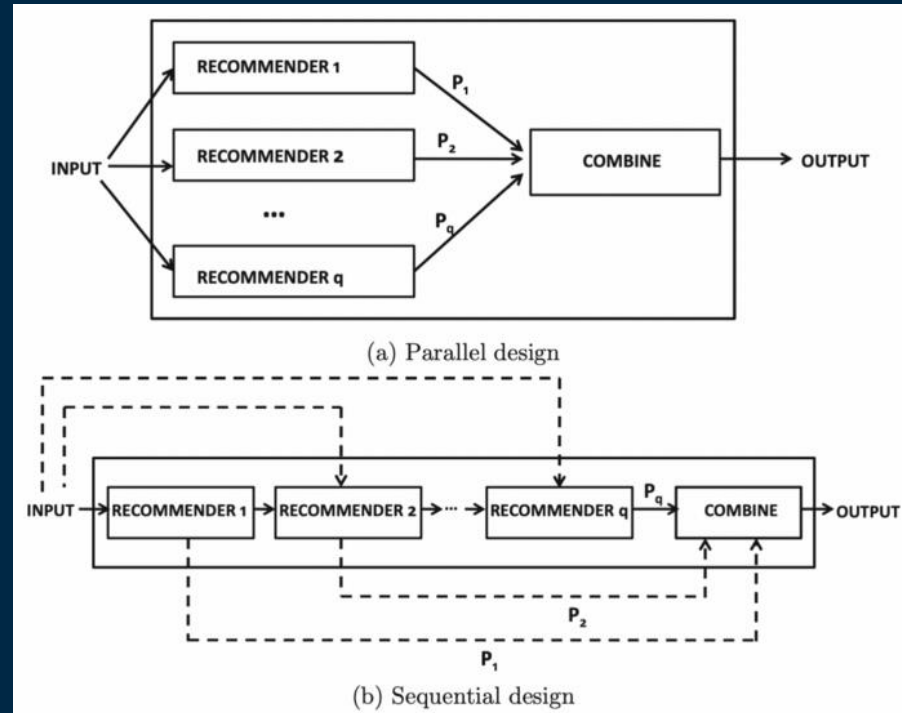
INPUT

RECOMMENDER 1

RECOMMENDER 2

...

RECOMMENDER q

$P_1$

$P_2$

$P_q$

COMBINE

OUTPUT

(a) Parallel design

INPUT

RECOMMENDER 1

RECOMMENDER 2

...

RECOMMENDER q

$P_q$

COMBINE

OUTPUT

$P_2$

$P_1$

(b) Sequential design